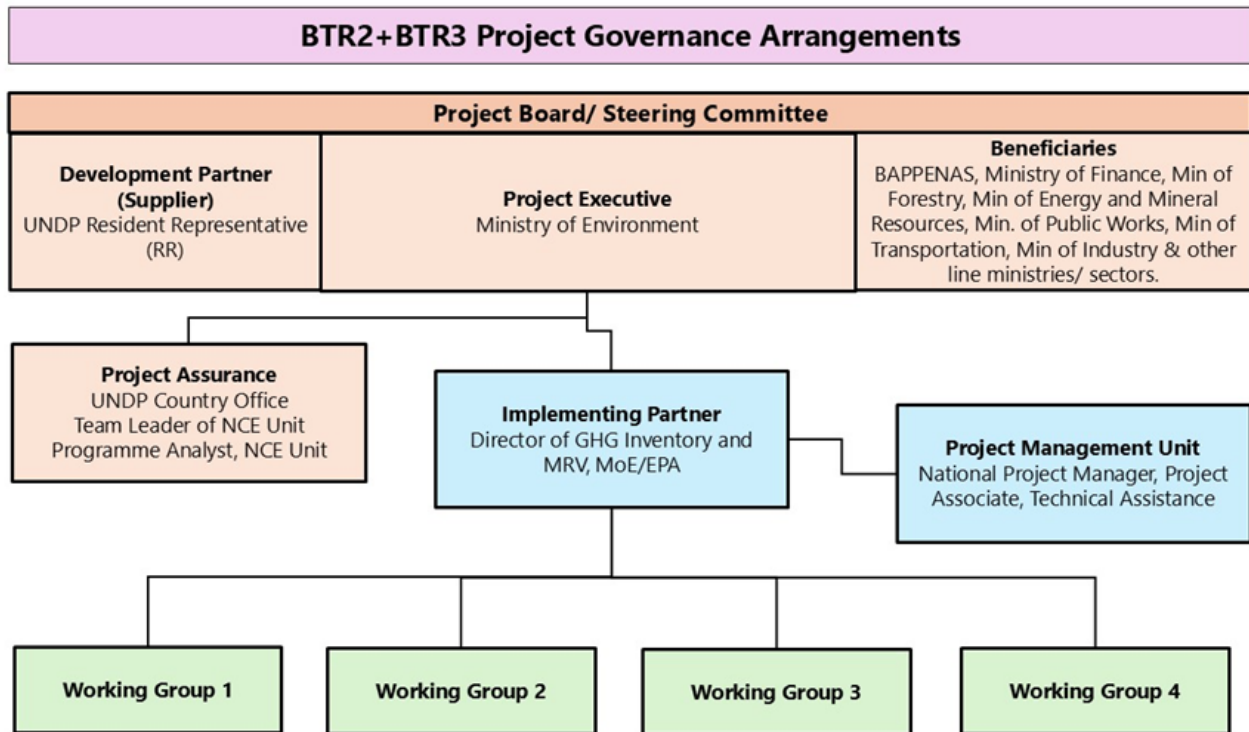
BTR2+BTR3 Project Governance Arrangements

Project Board/ Steering Committee

Development Partner (Supplier)
UNDP Resident Representative (RR)

Project Executive
Ministry of Environment

Beneficiaries
BAPPENAS, Ministry of Finance, Min of Forestry, Min of Energy and Mineral Resources, Min. of Public Works, Min of Transportation, Min of Industry & other line ministries/ sectors.

Project Assurance
UNDP Country Office
Team Leader of NCE Unit
Programme Analyst, NCE Unit

Implementing Partner
Director of GHG Inventory and MRV, MoE/EPA

Project Management Unit
National Project Manager, Project Associate, Technical Assistance

Working Group 1

Working Group 2

Working Group 3

Working Group 4